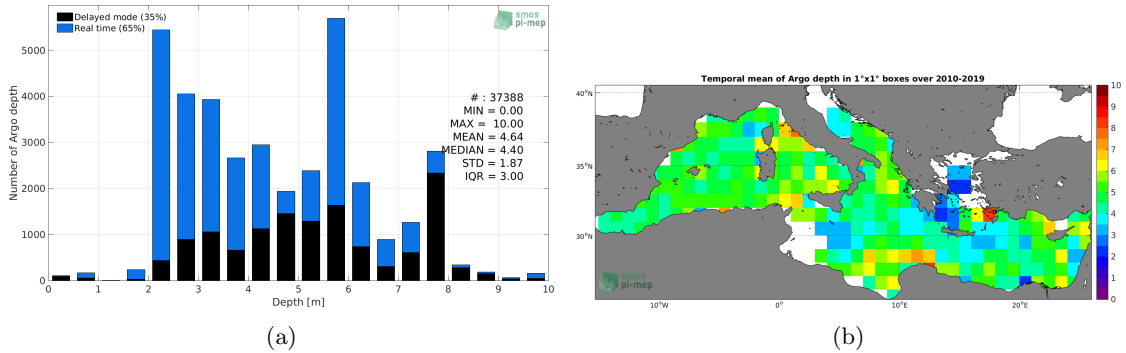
Delayed mode (35%)
Real time (65%)

smos pi-mep

5000
4000
3000
2000
1000
0

Number of Argo depth

0 1 2 3 4 5 6 7 8 9 10
Depth [m]

# : 37388
MIN = 0.00
MAX = 10.00
MEAN = 4.64
MEDIAN = 4.40
STD = 1.87
IQR = 3.00

(a)

Temporal mean of Argo depth in 1°x1° boxes over 2010-2019

40°N
35°N
30°N

10°W 0° 10°E 20°E

smos pi-mep

10
9
8
7
6
5
4
3
2
1
0

(b)